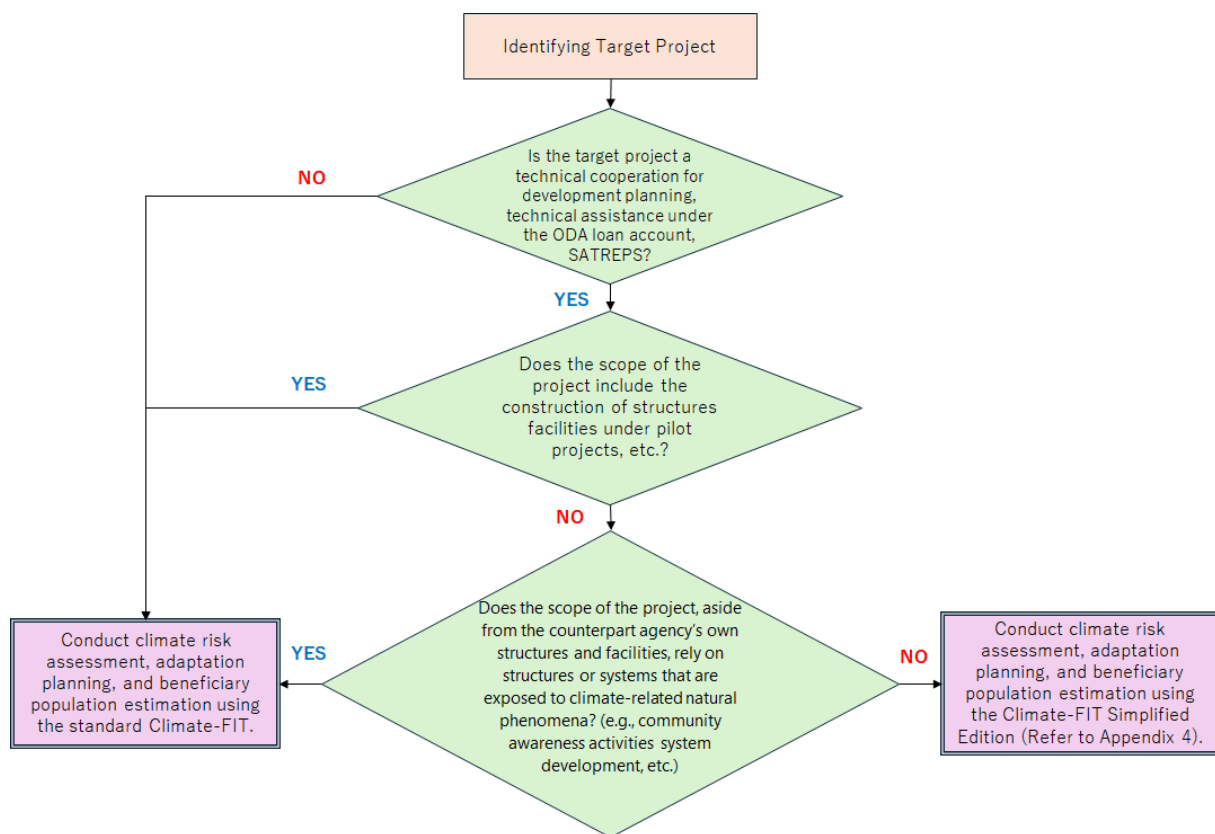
Identifying Target Project

Is the target project a technical cooperation for development planning, technical assistance under the ODA loan account, SATREPS?

NO

YES

Does the scope of the project include the construction of structures facilities under pilot projects, etc.?

YES

NO

Does the scope of the project, aside from the counterpart agency's own structures and facilities, rely on structures or systems that are exposed to climate-related natural phenomena? (e.g., community awareness activities system development, etc.)

YES

Conduct climate risk assessment, adaptation planning, and beneficiary population estimation using the standard Climate-FIT.

NO

Conduct climate risk assessment, adaptation planning, and beneficiary population estimation using the Climate-FIT Simplified Edition (Refer to Appendix 4).